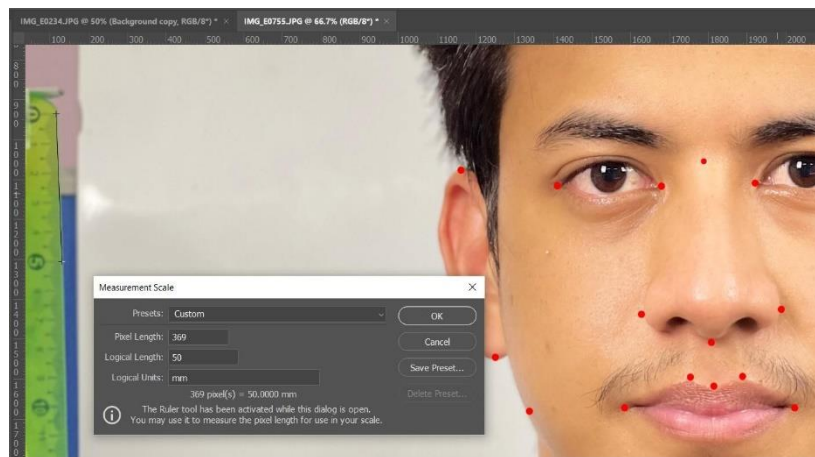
IMG_E0234.JPG @ 50% (Background copy, RGB/8*) * ×
IMG_E0755.JPG @ 66.7% (RGB/8*) * ×

100 200 300 400 500 600 700 800 900 1000 1100 1200 1300 1400 1500 1600 1700 1800 1900 2000

Measurement Scale

Presets: Custom

Pixel Length: 369

Logical Length: 50

Logical Units: mm

369 pixel(s) = 50.0000 mm

The Ruler tool has been activated while this dialog is open. You may use it to measure the pixel length for use in your scale.

OK

Cancel

Save Preset...

Delete Preset...